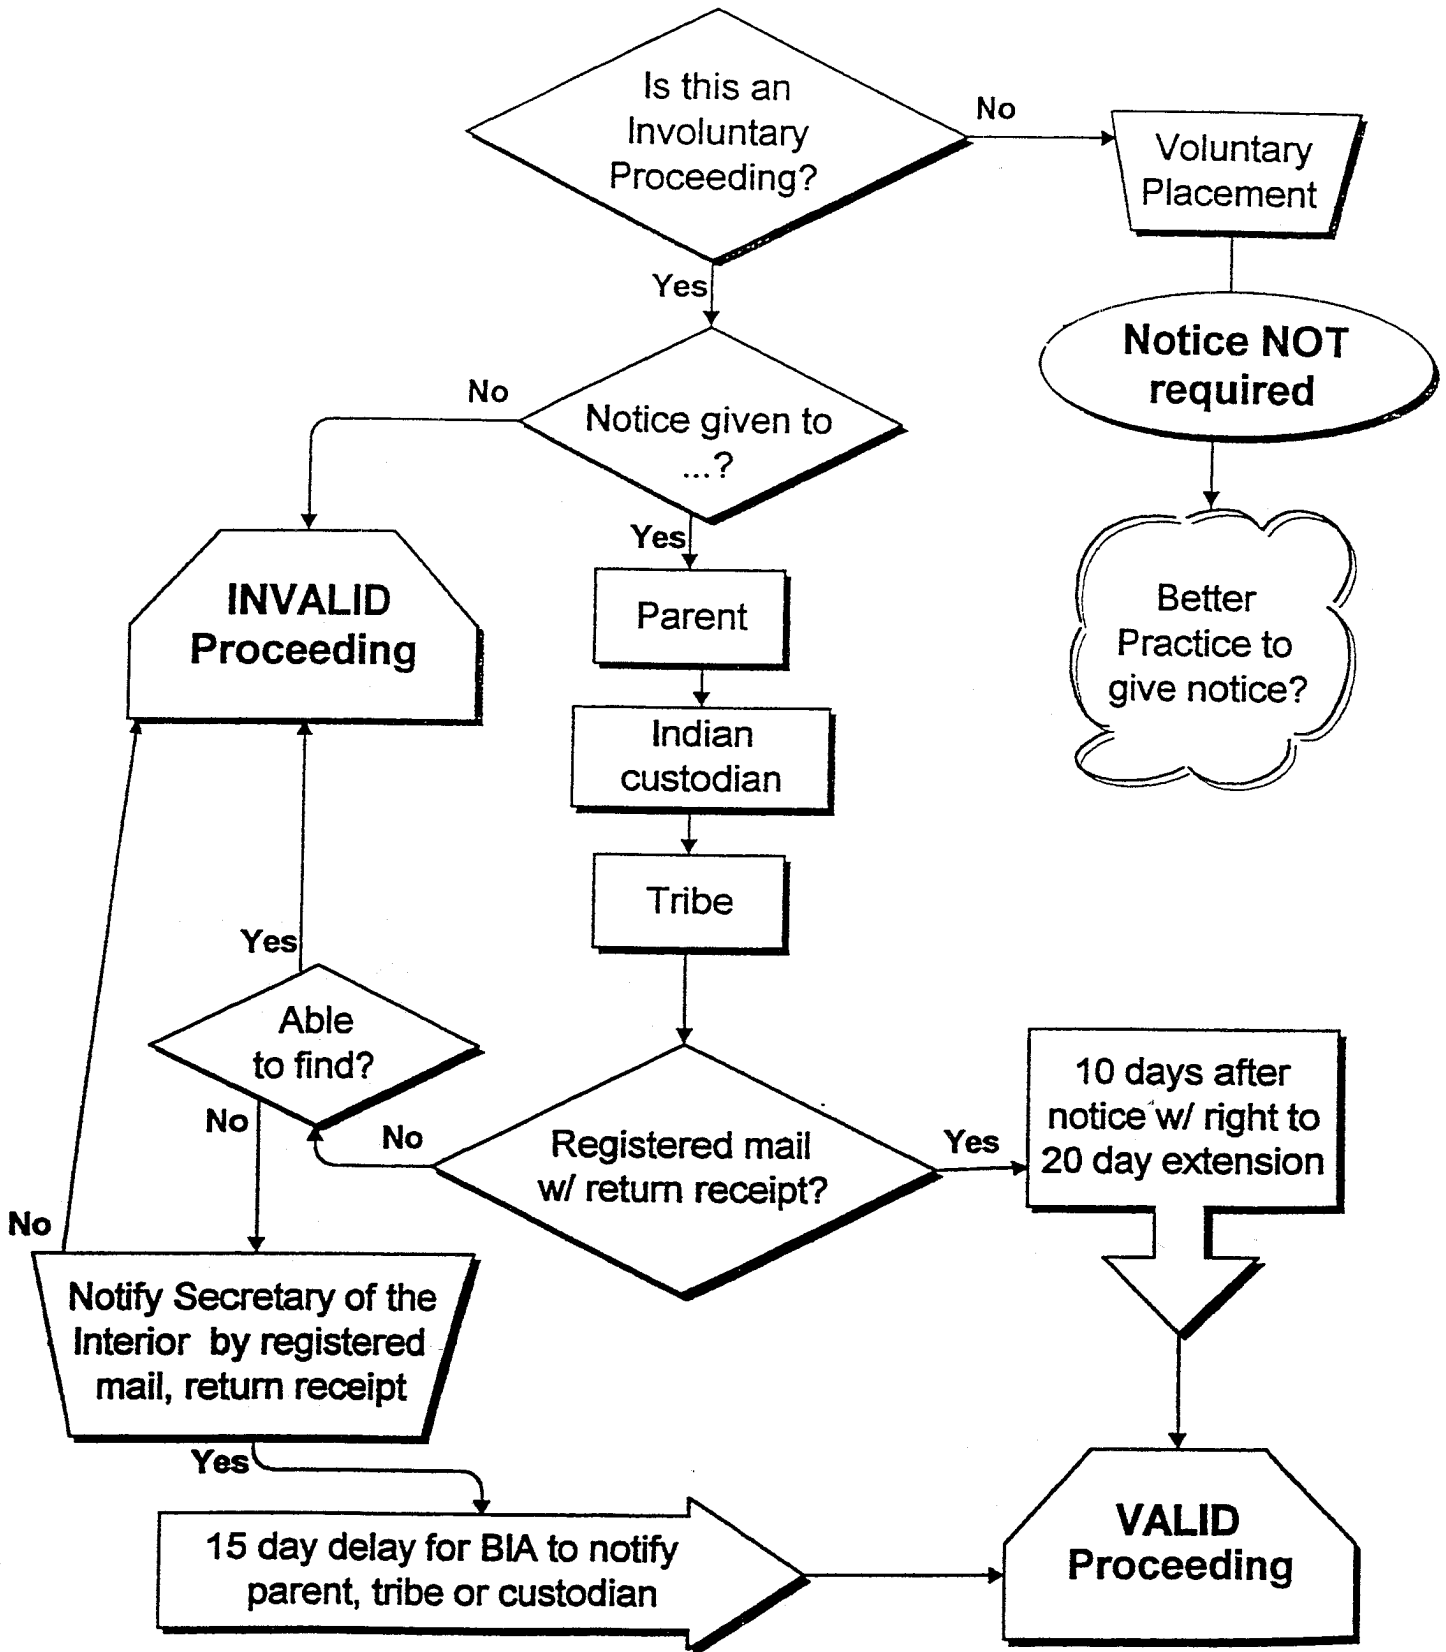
Is this an Involuntary Proceeding?

No

Voluntary Placement

Notice NOT required

Better Practice to give notice?

Yes

No

Notice given to ...?

Yes

INVALID Proceeding

Parent

Indian custodian

Tribe

Yes

Able to find?

No

No

Registered mail w/ return receipt?

Yes

10 days after notice w/ right to 20 day extension

No

Notify Secretary of the Interior by registered mail, return receipt

Yes

15 day delay for BIA to notify parent, tribe or custodian

VALID Proceeding